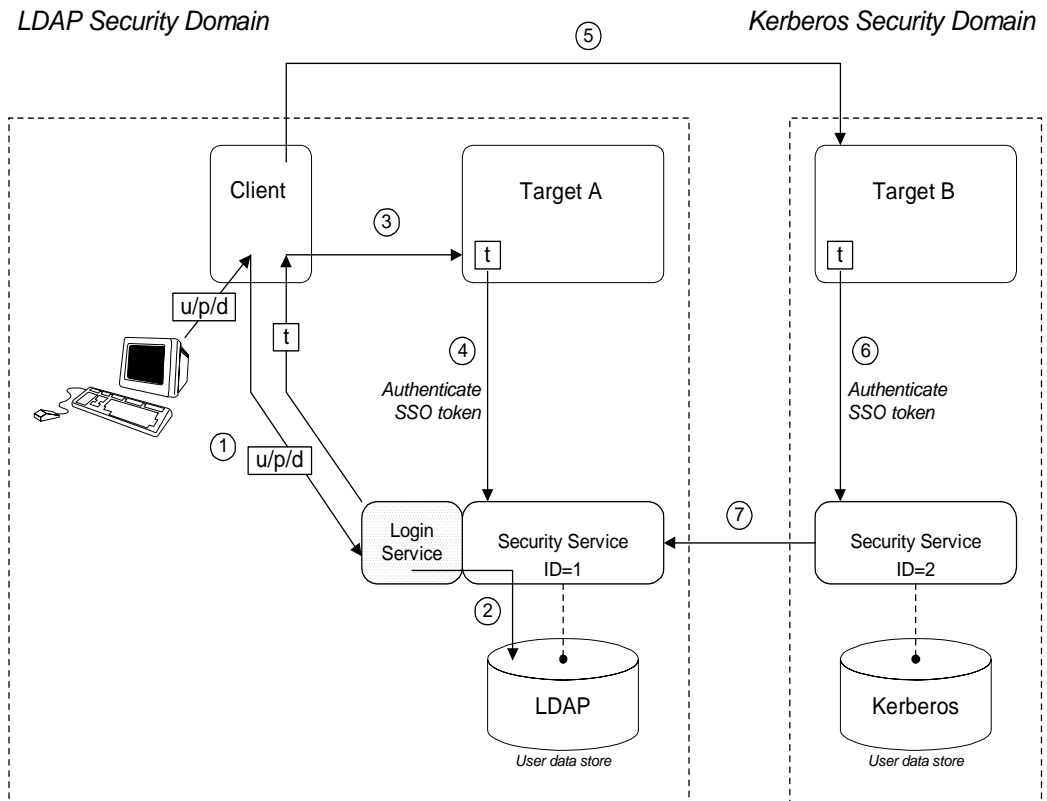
LDAP Security Domain

Kerberos Security Domain

5

Client

Target A

3

t

Target B

t

u/p/d

t

4

Authenticate SSO token

6

Authenticate SSO token

1

u/p/d

Login Service

Security Service ID=1

7

Security Service ID=2

2

LDAP

User data store

Kerberos

User data store